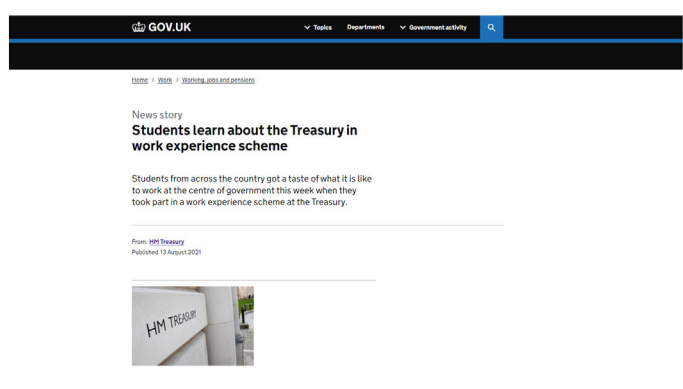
GOV.UK

Topics Departments Government activity

Home > Work > Working, jobs and pensions

News story

Students learn about the Treasury in work experience scheme

Students from across the country got a taste of what it is like to work at the centre of government this week when they took part in a work experience scheme at the Treasury.

From: HM Treasury
Published 13 August 2021

HM TREASURY